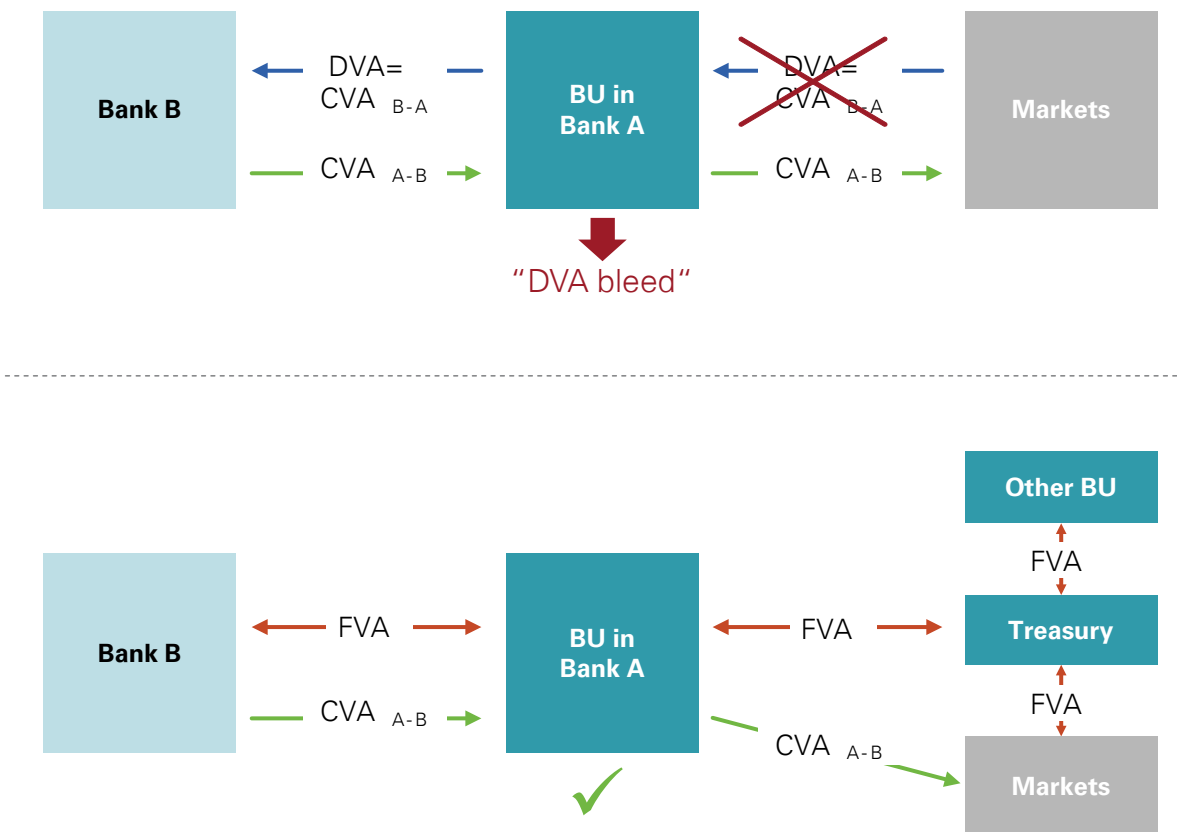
Bank B

DVA= $CVA_{B-A}$

$CVA_{A-B}$

BU in Bank A

DVA= $CVA_{B-A}$

$CVA_{A-B}$

Markets

“DVA bleed”

Other BU

FVA

Bank B

FVA

$CVA_{A-B}$

BU in Bank A

FVA

Treasury

FVA

$CVA_{A-B}$

Markets